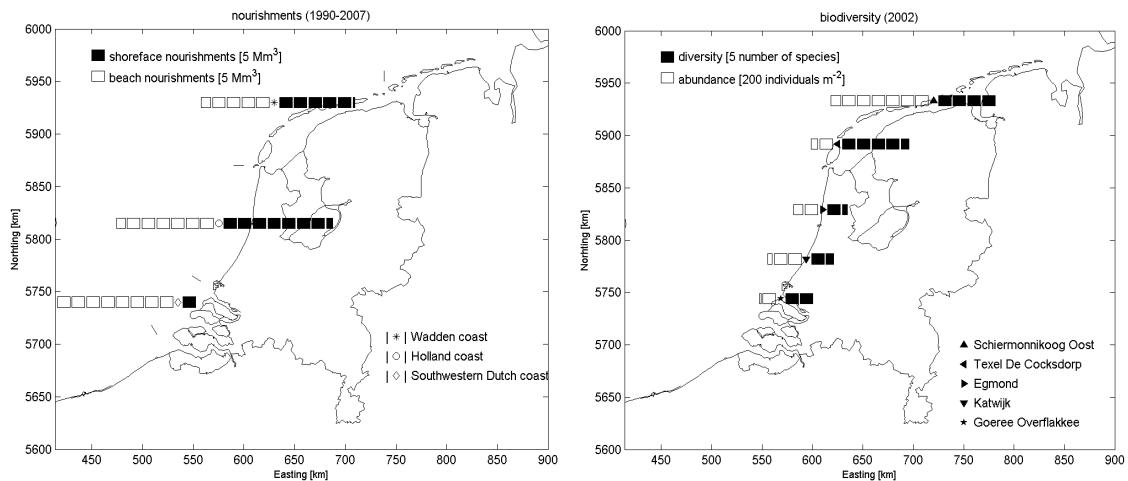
nourishments (1990-2007)

6000
5950
5900
5850
5800
5750
5700
5650
5600

Northing [km]

■ shoreface nourishments [5 Mm$^3$]
□ beach nourishments [5 Mm$^3$]

| * | Wadden coast
| ○ | Holland coast
| ◇ | Southwestern Dutch coast

450 500 550 600 650 700 750 800 850 900
Easting [km]

biodiversity (2002)

6000
5950
5900
5850
5800
5750
5700
5650
5600

Northing [km]

■ diversity [5 number of species]
□ abundance [200 individuals m$^{-2}$]

▲ Schiermonnikoog Oost
◀ Texel De Cocksdorp
▶ Egmond
▼ Katwijk
★ Goeree Overflakkee

450 500 550 600 650 700 750 800 850 900
Easting [km]